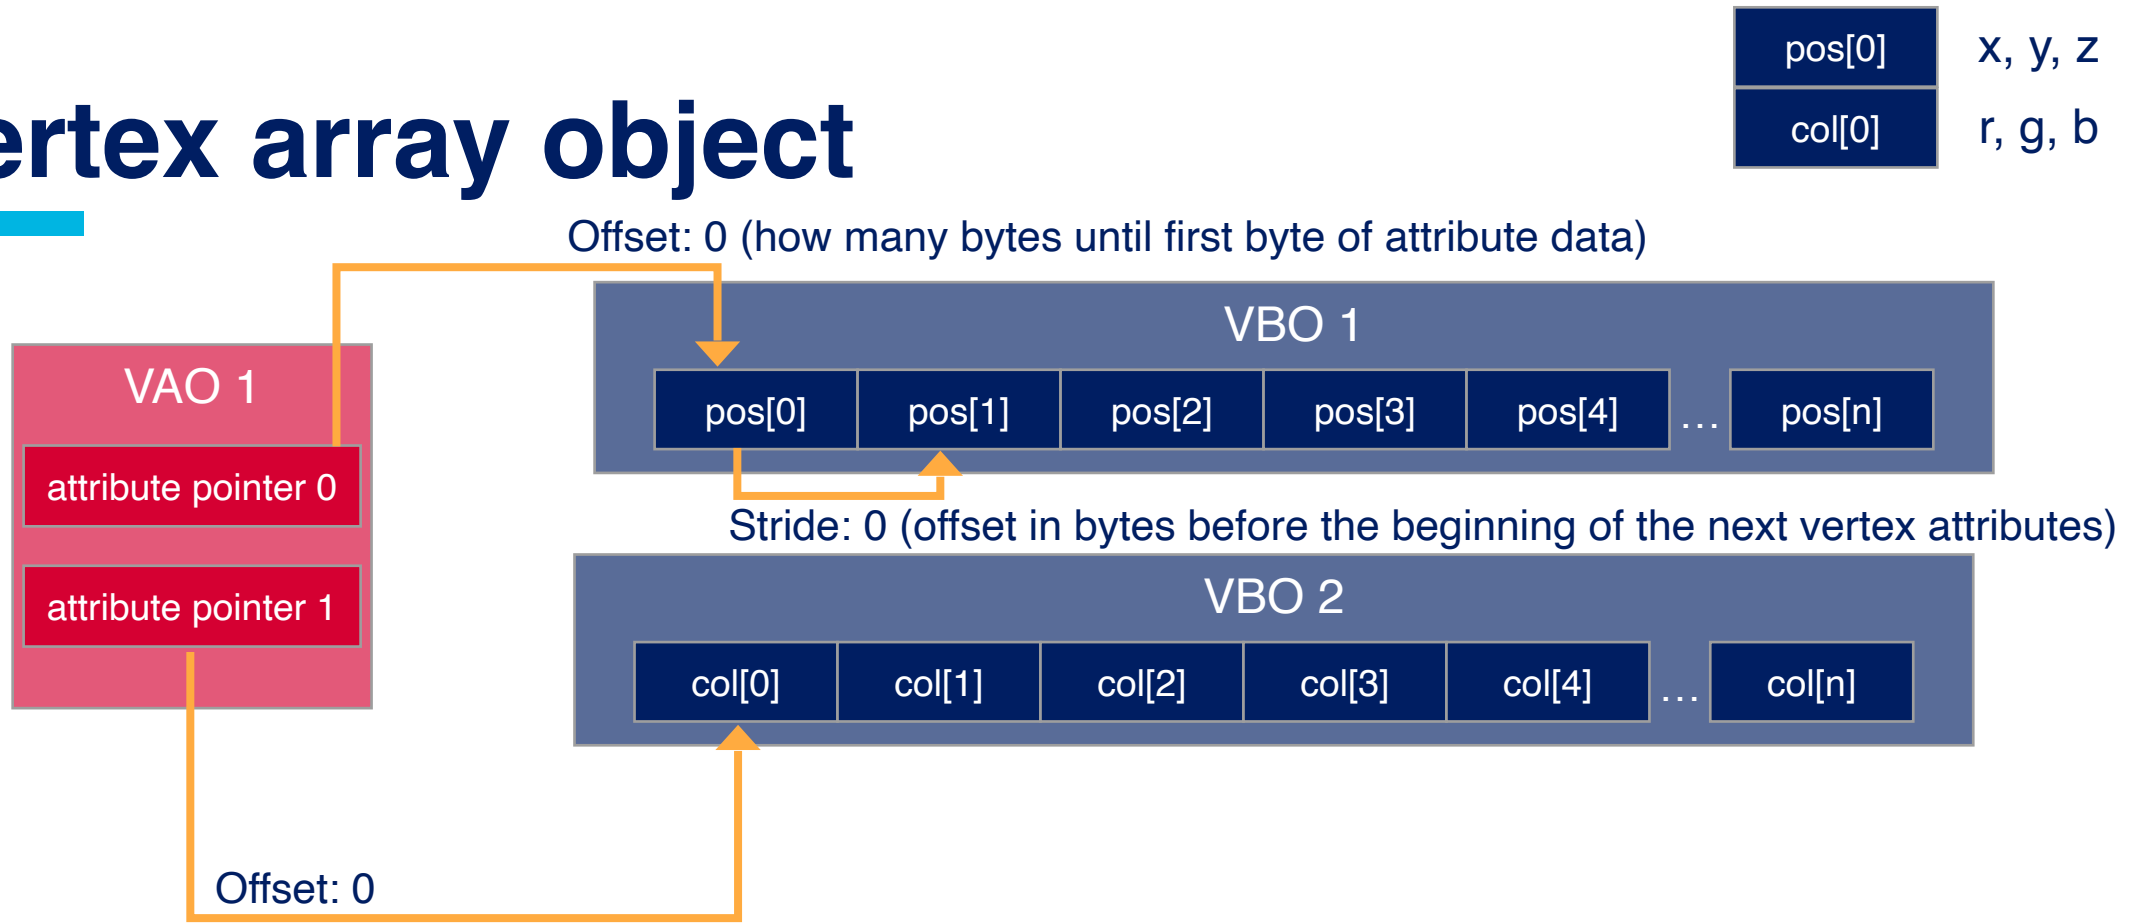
ertex array object

pos[0] x, y, z
col[0] r, g, b

Offset: 0 (how many bytes until first byte of attribute data)

VAO 1
attribute pointer 0
attribute pointer 1

VBO 1
pos[0] pos[1] pos[2] pos[3] pos[4] … pos[n]

Stride: 0 (offset in bytes before the beginning of the next vertex attributes)

VBO 2
col[0] col[1] col[2] col[3] col[4] … col[n]

Offset: 0